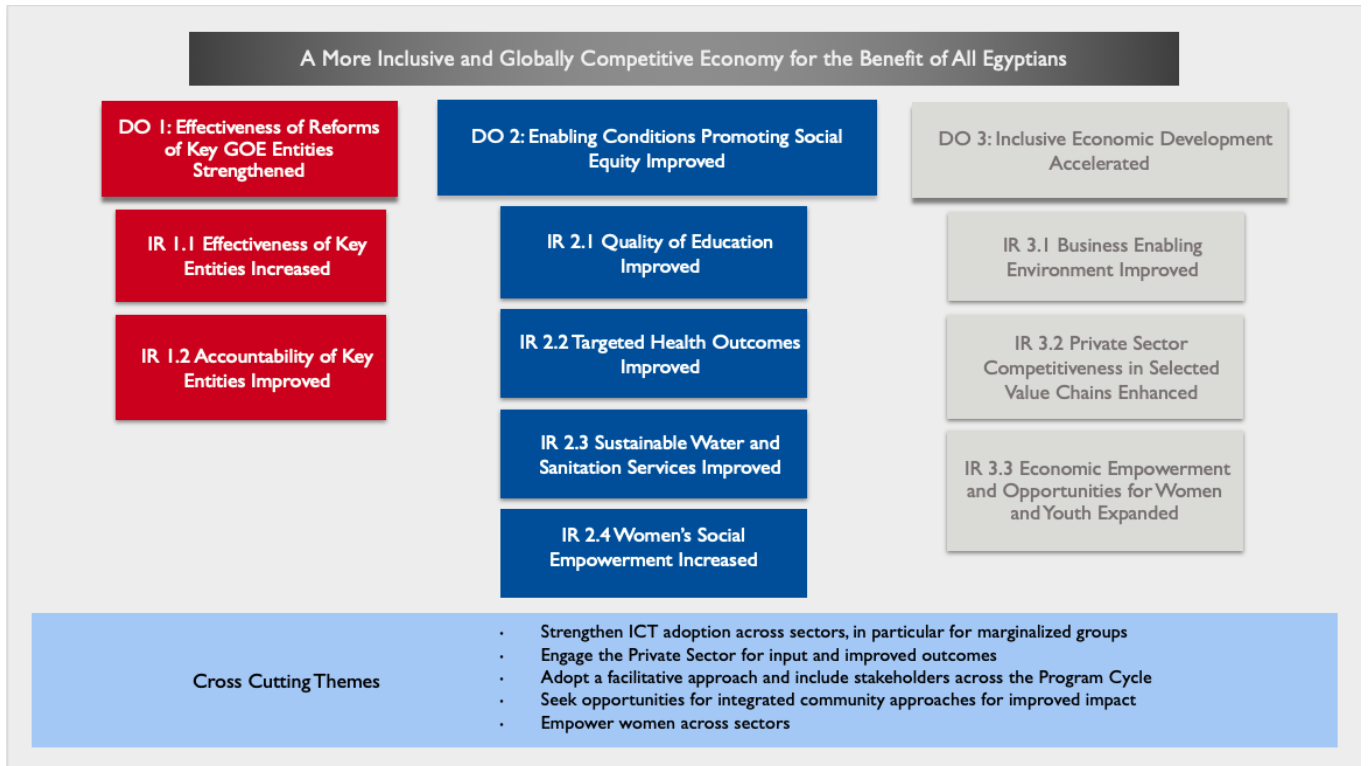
A More Inclusive and Globally Competitive Economy for the Benefit of All Egyptians

DO 1: Effectiveness of Reforms of Key GOE Entities Strengthened

IR 1.1 Effectiveness of Key Entities Increased

IR 1.2 Accountability of Key Entities Improved

DO 2: Enabling Conditions Promoting Social Equity Improved

IR 2.1 Quality of Education Improved

IR 2.2 Targeted Health Outcomes Improved

IR 2.3 Sustainable Water and Sanitation Services Improved

IR 2.4 Women's Social Empowerment Increased

DO 3: Inclusive Economic Development Accelerated

IR 3.1 Business Enabling Environment Improved

IR 3.2 Private Sector Competitiveness in Selected Value Chains Enhanced

IR 3.3 Economic Empowerment and Opportunities for Women and Youth Expanded

Cross Cutting Themes

- Strengthen ICT adoption across sectors, in particular for marginalized groups
- Engage the Private Sector for input and improved outcomes
- Adopt a facilitative approach and include stakeholders across the Program Cycle
- Seek opportunities for integrated community approaches for improved impact
- Empower women across sectors